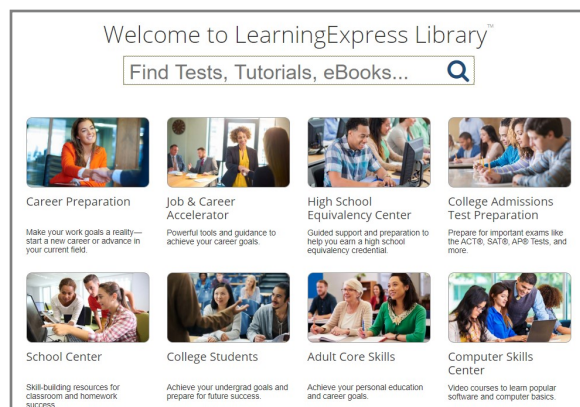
Welcome to LearningExpress Library™

Find Tests, Tutorials, eBooks...

Career Preparation

Make your work goals a reality—start a new career or advance in your current field.

Job & Career Accelerator

Powerful tools and guidance to achieve your career goals.

High School Equivalency Center

Guided support and preparation to help you earn a high school equivalency credential.

College Admissions Test Preparation

Prepare for important exams like the ACT®, SAT®, AP® Tests, and more.

School Center

Skill-building resources for classroom and homework success.

College Students

Achieve your undergrad goals and prepare for future success.

Adult Core Skills

Achieve your personal education and career goals.

Computer Skills Center

Video courses to learn popular software and computer basics.